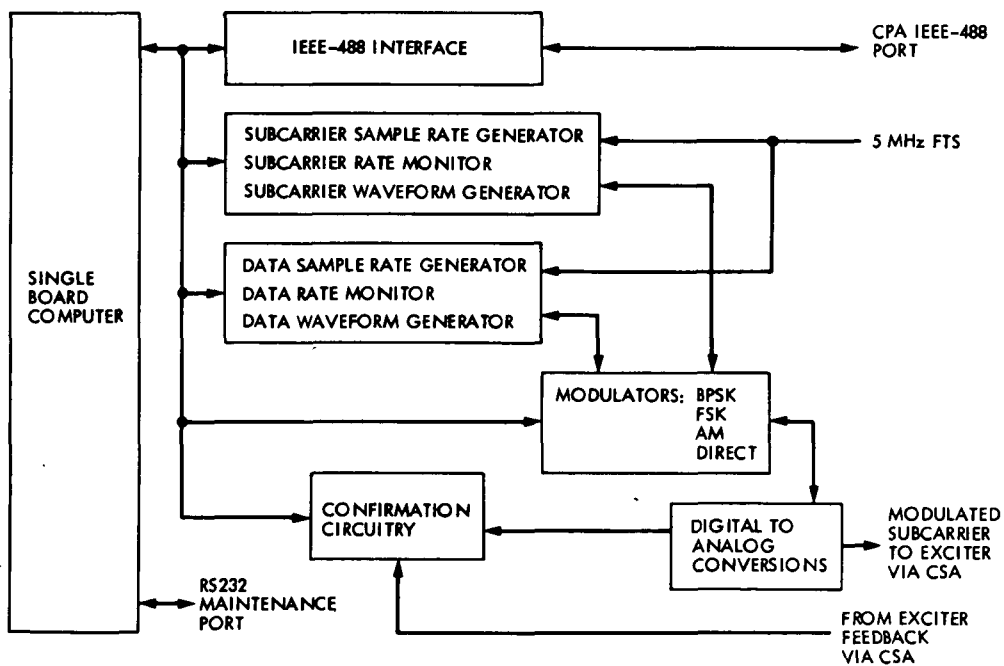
SINGLE BOARD COMPUTER

IEEE-488 INTERFACE

CPA IEEE-488 PORT

SUBCARRIER SAMPLE RATE GENERATOR
SUBCARRIER RATE MONITOR
SUBCARRIER WAVEFORM GENERATOR

5 MHz FTS

DATA SAMPLE RATE GENERATOR
DATA RATE MONITOR
DATA WAVEFORM GENERATOR

MODULATORS: BPSK
FSK
AM
DIRECT

CONFIRMATION CIRCUITRY

DIGITAL TO ANALOG CONVERSIONS

MODULATED SUBCARRIER TO EXCITER VIA CSA

RS232 MAINTENANCE PORT

FROM EXCITER FEEDBACK VIA CSA